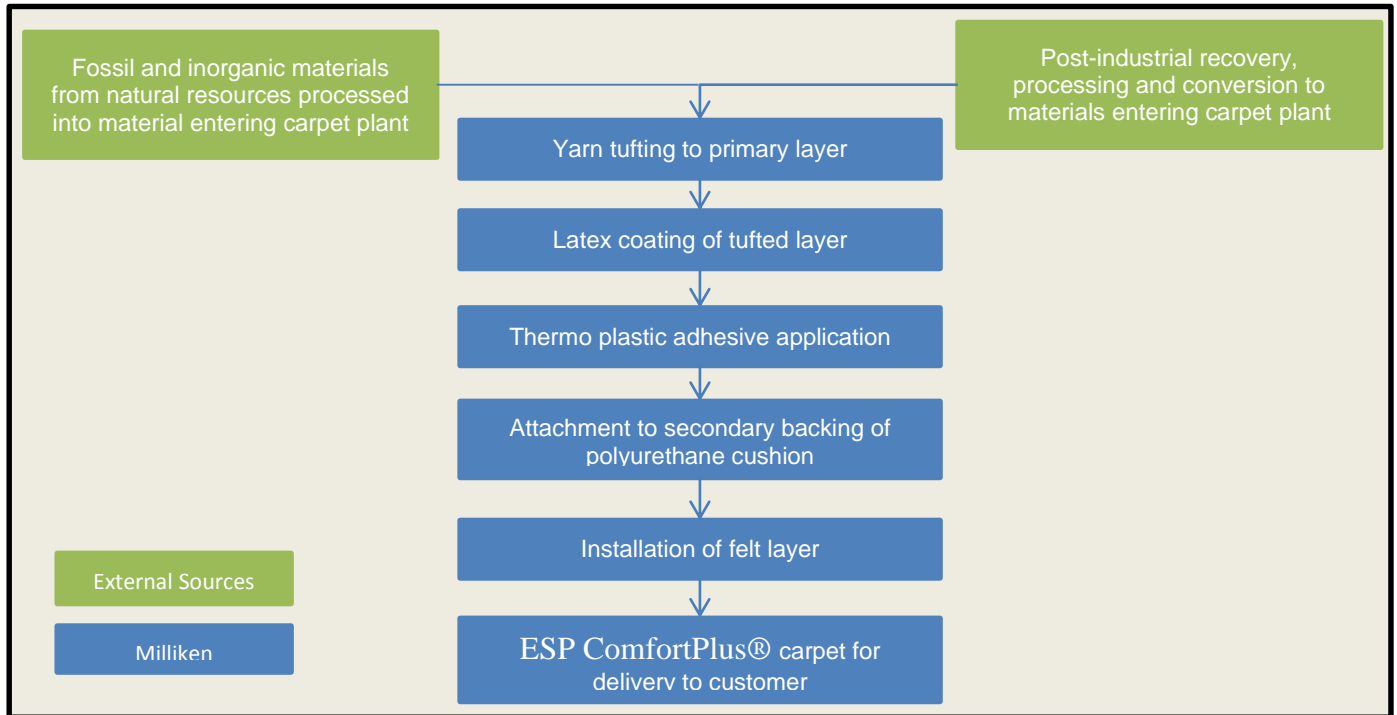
Fossil and inorganic materials from natural resources processed into material entering carpet plant

Post-industrial recovery, processing and conversion to materials entering carpet plant

Yarn tufting to primary layer

Latex coating of tufted layer

Thermo plastic adhesive application

Attachment to secondary backing of polyurethane cushion

Installation of felt layer

ESP ComfortPlus® carpet for delivery to customer

External Sources

Milliken